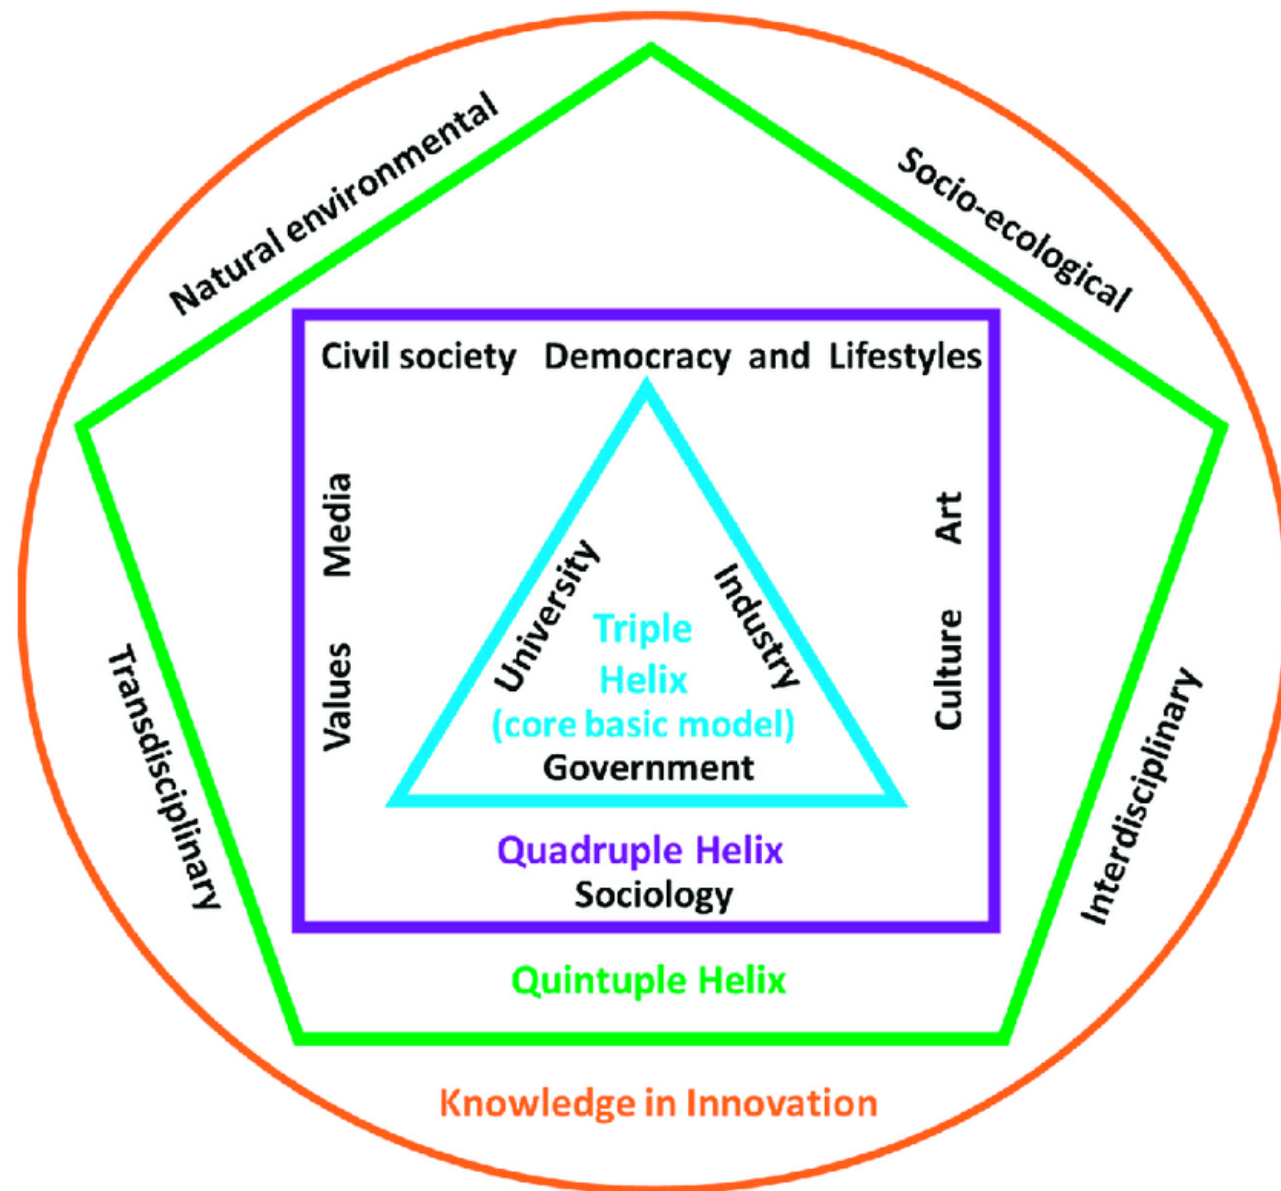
Natural environmental

Socio-ecological

Civil society Democracy and Lifestyles

Media

Values

Art

Culture

University

Industry

Triple Helix (core basic model)

Government

Quadruple Helix

Sociology

Transdisciplinary

Interdisciplinary

Quintuple Helix

Knowledge in Innovation